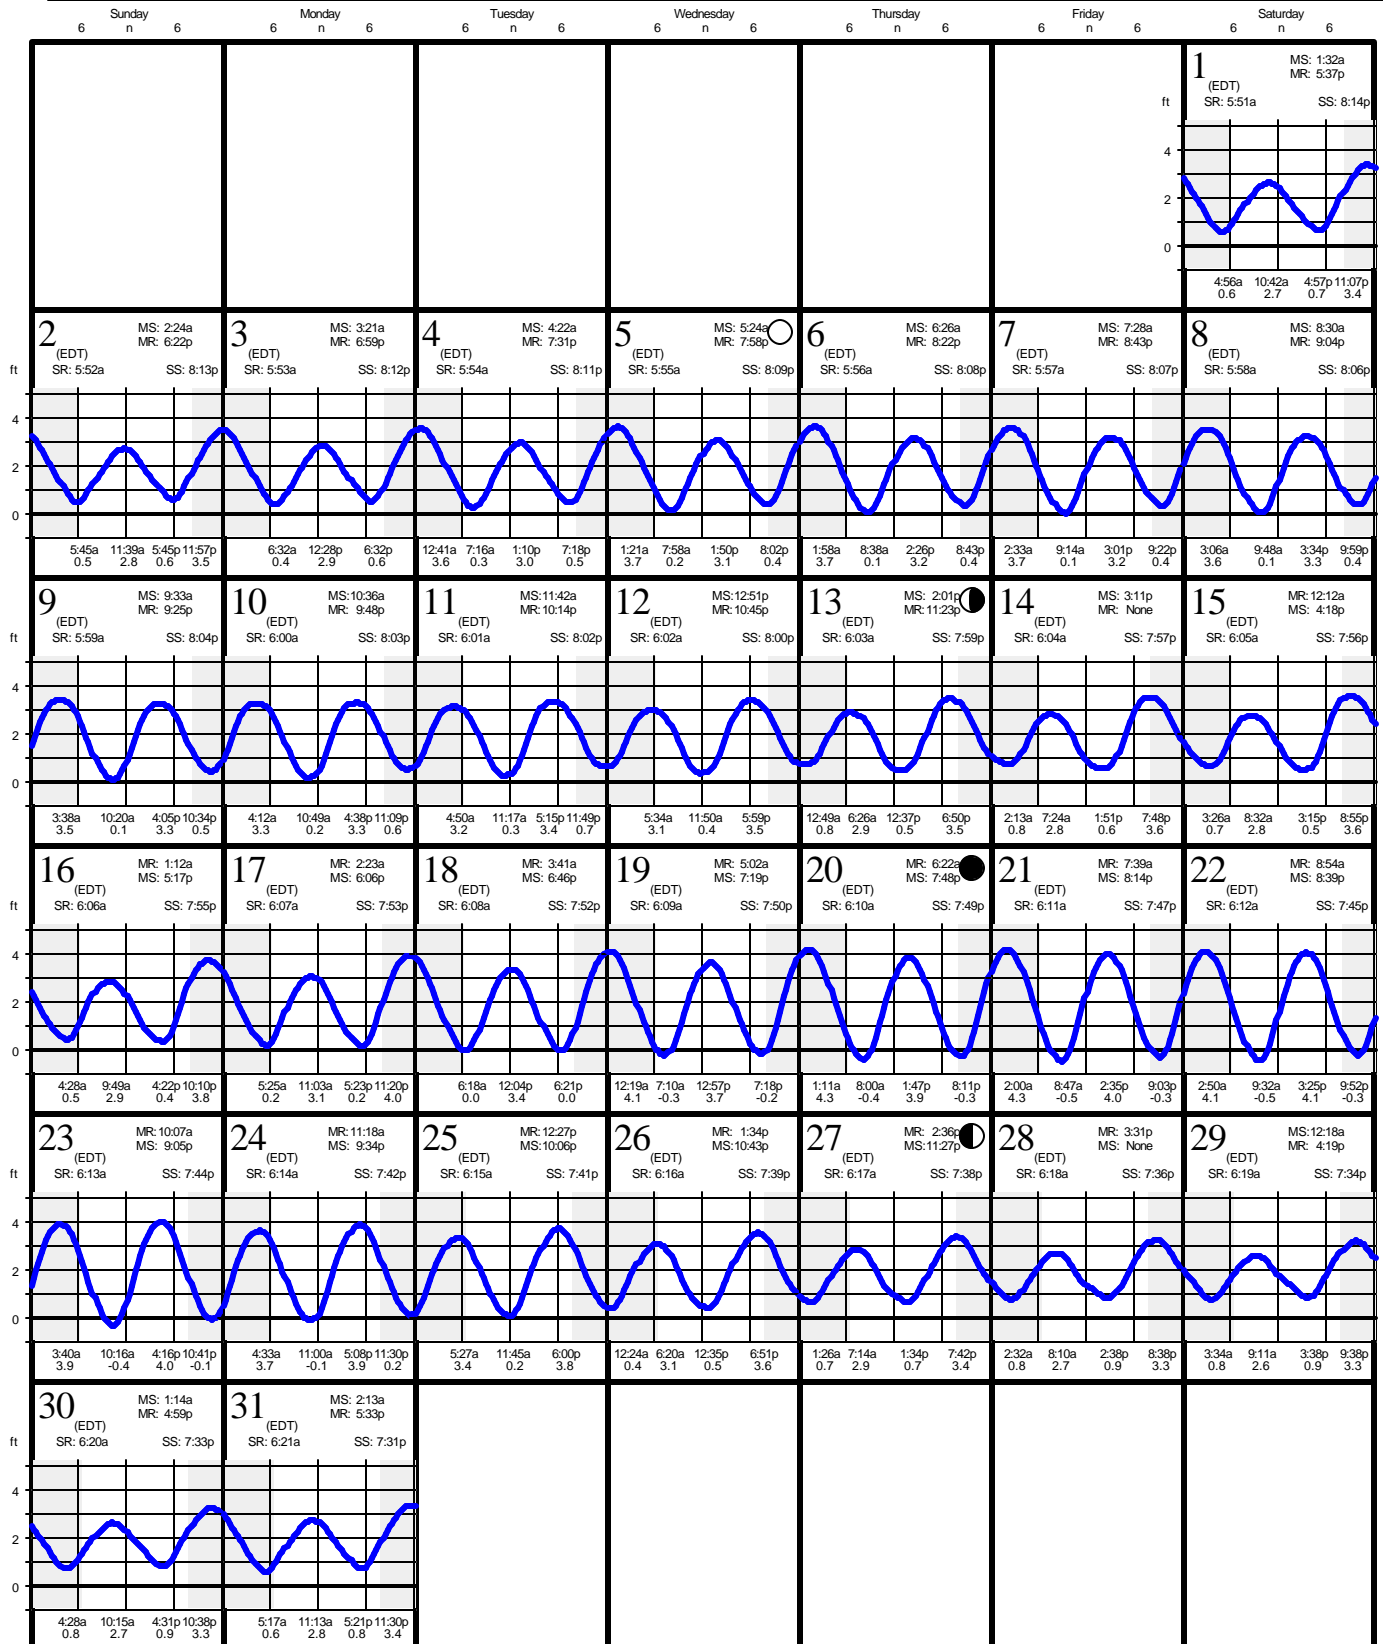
Sunday 6 n 6 | Monday 6 n 6 | Tuesday 6 n 6 | Wednesday 6 n 6 | Thursday 6 n 6 | Friday 6 n 6 | Saturday 6 n 6

1 (EDT) MS: 1:32a MR: 5:37p SR: 5:51a SS: 8:14p
ft 4 2 0
4:56a 0.6 10:42a 2.7 4:57p 0.7 11:07p 3.4

2 (EDT) MS: 2:24a MR: 6:22p SR: 5:52a SS: 8:13p
ft 4 2 0
5:45a 0.5 11:39a 2.8 5:45p 0.6 11:57p 3.5

3 (EDT) MS: 3:21a MR: 6:59p SR: 5:53a SS: 8:12p
6:32a 0.4 12:28p 2.9 6:32p 0.6

4 (EDT) MS: 4:22a MR: 7:31p SR: 5:54a SS: 8:11p
12:41a 3.6 7:16a 0.3 1:10p 3.0 7:18p 0.5

5 (EDT) MS: 5:24a MR: 7:58p SR: 5:55a SS: 8:09p
1:21a 3.7 7:58a 0.2 1:50p 3.1 8:02p 0.4

6 (EDT) MS: 6:26a MR: 8:22p SR: 5:56a SS: 8:08p
1:58a 3.7 8:38a 0.1 2:26p 3.2 8:43p 0.4

7 (EDT) MS: 7:28a MR: 8:43p SR: 5:57a SS: 8:07p
2:33a 3.7 9:14a 0.1 3:01p 3.2 9:22p 0.4

8 (EDT) MS: 8:30a MR: 9:04p SR: 5:58a SS: 8:06p
3:06a 3.6 9:48a 0.1 3:34p 3.3 9:59p 0.4

9 (EDT) MS: 9:33a MR: 9:25p SR: 5:59a SS: 8:04p
ft 4 2 0
3:38a 3.5 10:20a 0.1 4:05p 3.3 10:34p 0.5

10 (EDT) MS:10:36a MR: 9:48p SR: 6:00a SS: 8:03p
4:12a 3.3 10:49a 0.2 4:38p 3.3 11:09p 0.6

11 (EDT) MS:11:42a MR:10:14p SR: 6:01a SS: 8:02p
4:50a 3.2 11:17a 0.3 5:15p 3.4 11:49p 0.7

12 (EDT) MS:12:51p MR:10:45p SR: 6:02a SS: 8:00p
5:34a 3.1 11:50a 0.4 5:59p 3.5

13 (EDT) MS: 2:01p MR:11:23p SR: 6:03a SS: 7:59p
12:49a 0.8 6:26a 2.9 12:37p 0.5 6:50p 3.5

14 (EDT) MS: 3:11p MR: None SR: 6:04a SS: 7:57p
2:13a 0.8 7:24a 2.8 1:51p 0.6 7:48p 3.6

15 (EDT) MR:12:12a MS: 4:18p SR: 6:05a SS: 7:56p
3:26a 0.7 8:32a 2.8 3:15p 0.5 8:55p 3.6

16 (EDT) MR: 1:12a MS: 5:17p SR: 6:06a SS: 7:55p
ft 4 2 0
4:28a 0.5 9:49a 2.9 4:22p 0.4 10:10p 3.8

17 (EDT) MR: 2:23a MS: 6:06p SR: 6:07a SS: 7:53p
5:25a 0.2 11:03a 3.1 5:23p 0.2 11:20p 4.0

18 (EDT) MR: 3:41a MS: 6:46p SR: 6:08a SS: 7:52p
6:18a 0.0 12:04p 3.4 6:21p 0.0

19 (EDT) MR: 5:02a MS: 7:19p SR: 6:09a SS: 7:50p
12:19a 4.1 7:10a -0.3 12:57p 3.7 7:18p -0.2

20 (EDT) MR: 6:22a MS: 7:48p SR: 6:10a SS: 7:49p
1:11a 4.3 8:00a -0.4 1:47p 3.9 8:11p -0.3

21 (EDT) MR: 7:39a MS: 8:14p SR: 6:11a SS: 7:47p
2:00a 4.3 8:47a -0.5 2:35p 4.0 9:03p -0.3

22 (EDT) MR: 8:54a MS: 8:39p SR: 6:12a SS: 7:45p
2:50a 4.1 9:32a -0.5 3:25p 4.1 9:52p -0.3

23 (EDT) MR:10:07a MS: 9:05p SR: 6:13a SS: 7:44p
ft 4 2 0
3:40a 3.9 10:16a -0.4 4:16p 4.0 10:41p -0.1

24 (EDT) MR:11:18a MS: 9:34p SR: 6:14a SS: 7:42p
4:33a 3.7 11:00a -0.1 5:08p 3.9 11:30p 0.2

25 (EDT) MR:12:27p MS:10:06p SR: 6:15a SS: 7:41p
5:27a 3.4 11:45a 0.2 6:00p 3.8

26 (EDT) MR: 1:34p MS:10:43p SR: 6:16a SS: 7:39p
12:24a 0.4 6:20a 3.1 12:35p 0.5 6:51p 3.6

27 (EDT) MR: 2:36p MS:11:27p SR: 6:17a SS: 7:38p
1:26a 0.7 7:14a 2.9 1:34p 0.7 7:42p 3.4

28 (EDT) MR: 3:31p MS: None SR: 6:18a SS: 7:36p
2:32a 0.8 8:10a 2.7 2:38p 0.9 8:38p 3.3

29 (EDT) MS:12:18a MR: 4:19p SR: 6:19a SS: 7:34p
3:34a 0.8 9:11a 2.6 3:38p 0.9 9:38p 3.3

30 (EDT) MS: 1:14a MR: 4:59p SR: 6:20a SS: 7:33p
ft 4 2 0
4:28a 0.8 10:15a 2.7 4:31p 0.9 10:38p 3.3

31 (EDT) MS: 2:13a MR: 5:33p SR: 6:21a SS: 7:31p
5:17a 0.6 11:13a 2.8 5:21p 0.8 11:30p 3.4